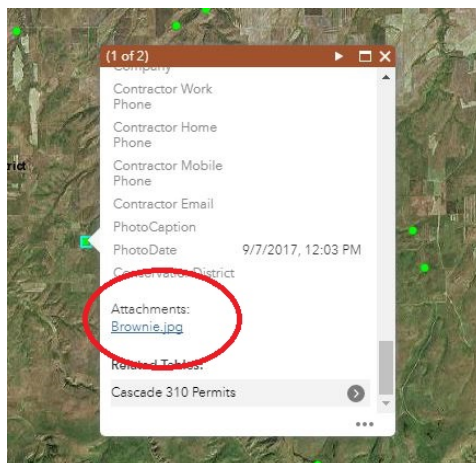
(1 of 2)

Company

Contractor Work Phone

Contractor Home Phone

Contractor Mobile Phone

Contractor Email

PhotoCaption

PhotoDate 9/7/2017, 12:03 PM

Conservation District

Attachments:
Brownie.jpg

Related Tables:

Cascade 310 Permits

...

rict